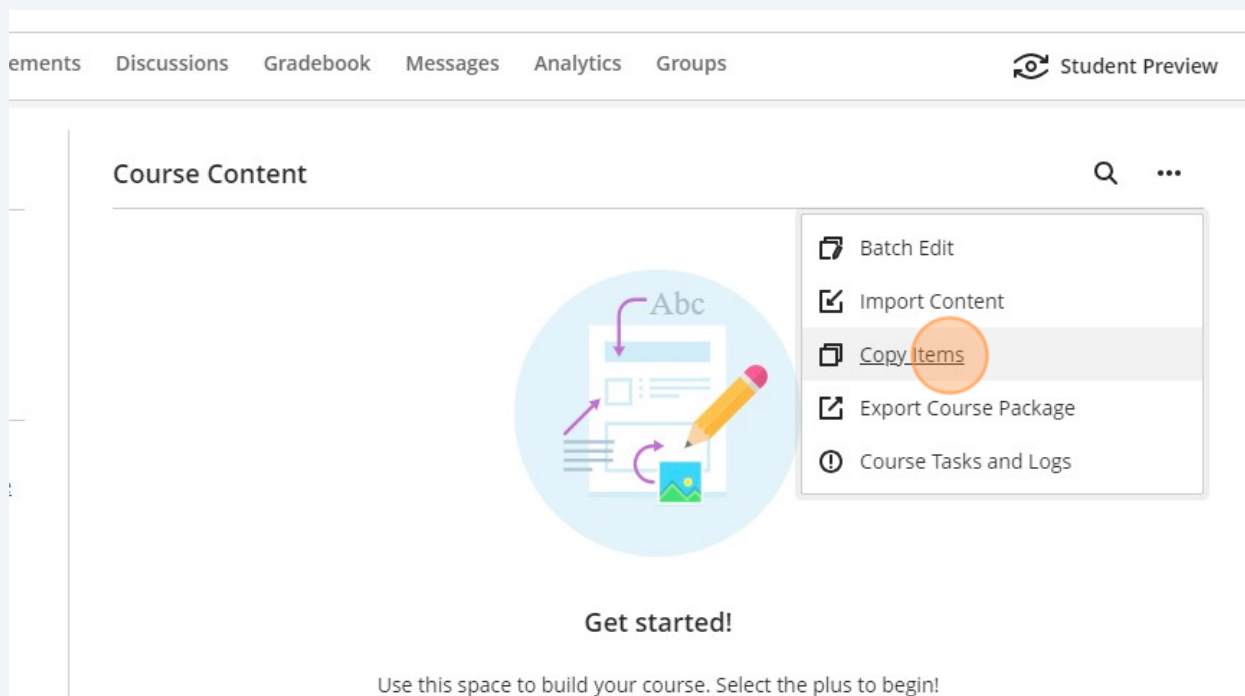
ements Discussions Gradebook Messages Analytics Groups

Student Preview

Course Content

Batch Edit

Import Content

Copy Items

Export Course Package

Course Tasks and Logs

Abc

Get started!

Use this space to build your course. Select the plus to begin!